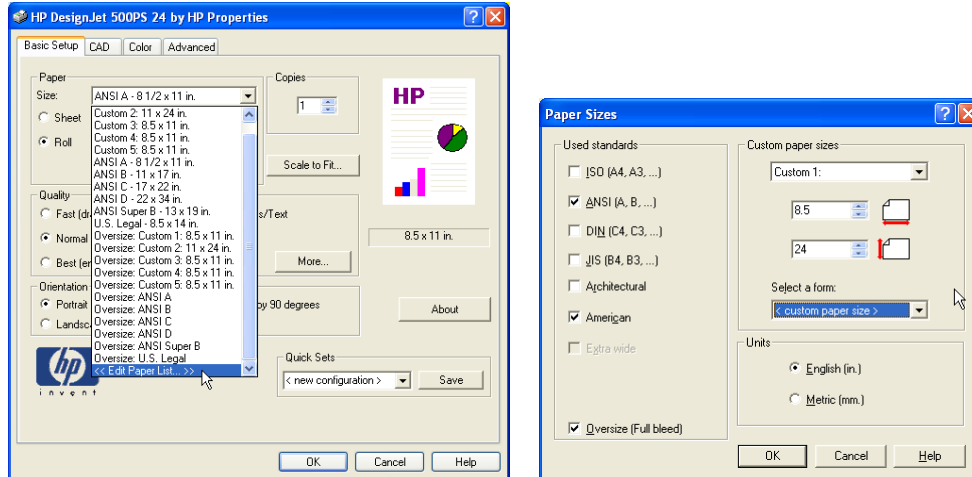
HP DesignJet 500PS 24 by HP Properties

Basic Setup | CAD | Color | Advanced

Paper
Size: ANSI A - 8 1/2 x 11 in.
Sheet
Roll

Custom 2: 11 x 24 in.
Custom 3: 8.5 x 11 in.
Custom 4: 8.5 x 11 in.
Custom 5: 8.5 x 11 in.
ANSI A - 8 1/2 x 11 in.
ANSI B - 11 x 17 in.
ANSI C - 17 x 22 in.
ANSI D - 22 x 34 in.
ANSI Super B - 13 x 19 in.
U.S. Legal - 8.5 x 14 in.
Oversize: Custom 1: 8.5 x 11 in.
Oversize: Custom 2: 11 x 24 in.
Oversize: Custom 3: 8.5 x 11 in.
Oversize: Custom 4: 8.5 x 11 in.
Oversize: Custom 5: 8.5 x 11 in.
Oversize: ANSI A
Oversize: ANSI B
Oversize: ANSI C
Oversize: ANSI D
Oversize: ANSI Super B
Oversize: U.S. Legal
<< Edit Paper List... >>

Copies
1

Scale to Fit...

Quality
Fast (dr
Normal
Best (en
s/Text

8.5 x 11 in.

More...

Orientation
Portrait
Landsc
by 90 degrees

About

Quick Sets
< new configuration >
Save

OK | Cancel | Help

Paper Sizes

Used standards
ISO (A4, A3, ...)
ANSI (A, B, ...)
DIN (C4, C3, ...)
JIS (B4, B3, ...)
Architectural
American
Extra wide

Oversize (Full bleed)

Custom paper sizes
Custom 1:
8.5
24
Select a form:
< custom paper size >

Units
English (in.)
Metric (mm.)

OK | Cancel | Help